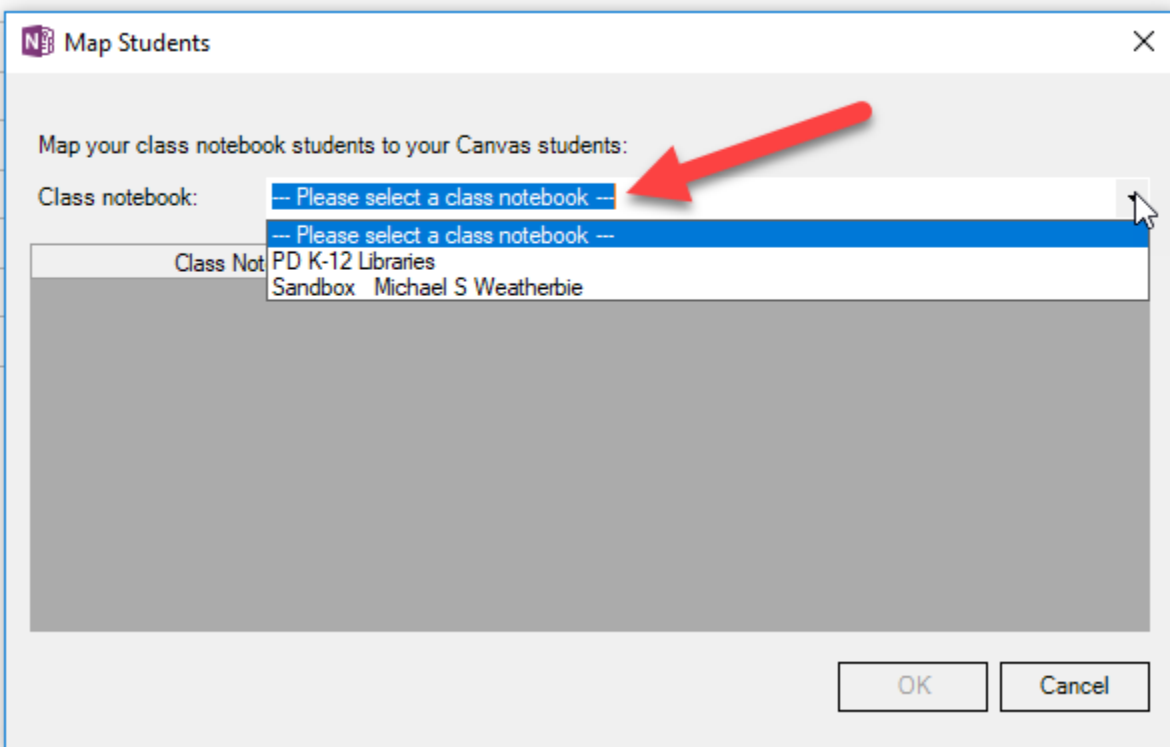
Map Students

Map your class notebook students to your Canvas students:

Class notebook: --- Please select a class notebook ---

--- Please select a class notebook ---
PD K-12 Libraries
Sandbox Michael S Weatherbie

Class Not

OK
Cancel